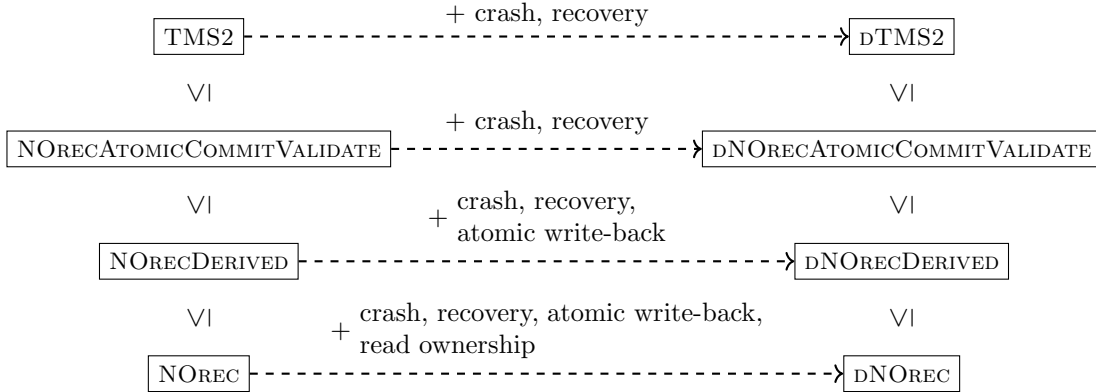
TMS2 + crash, recovery dTMS2

$\vee|$ $\vee|$

NOrecAtomicCommitValidate + crash, recovery dNOrecAtomicCommitValidate

$\vee|$ + crash, recovery, atomic write-back $\vee|$

NOrecDerived dNOrecDerived

$\vee|$ + crash, recovery, atomic write-back, read ownership $\vee|$

NOrec dNOrec